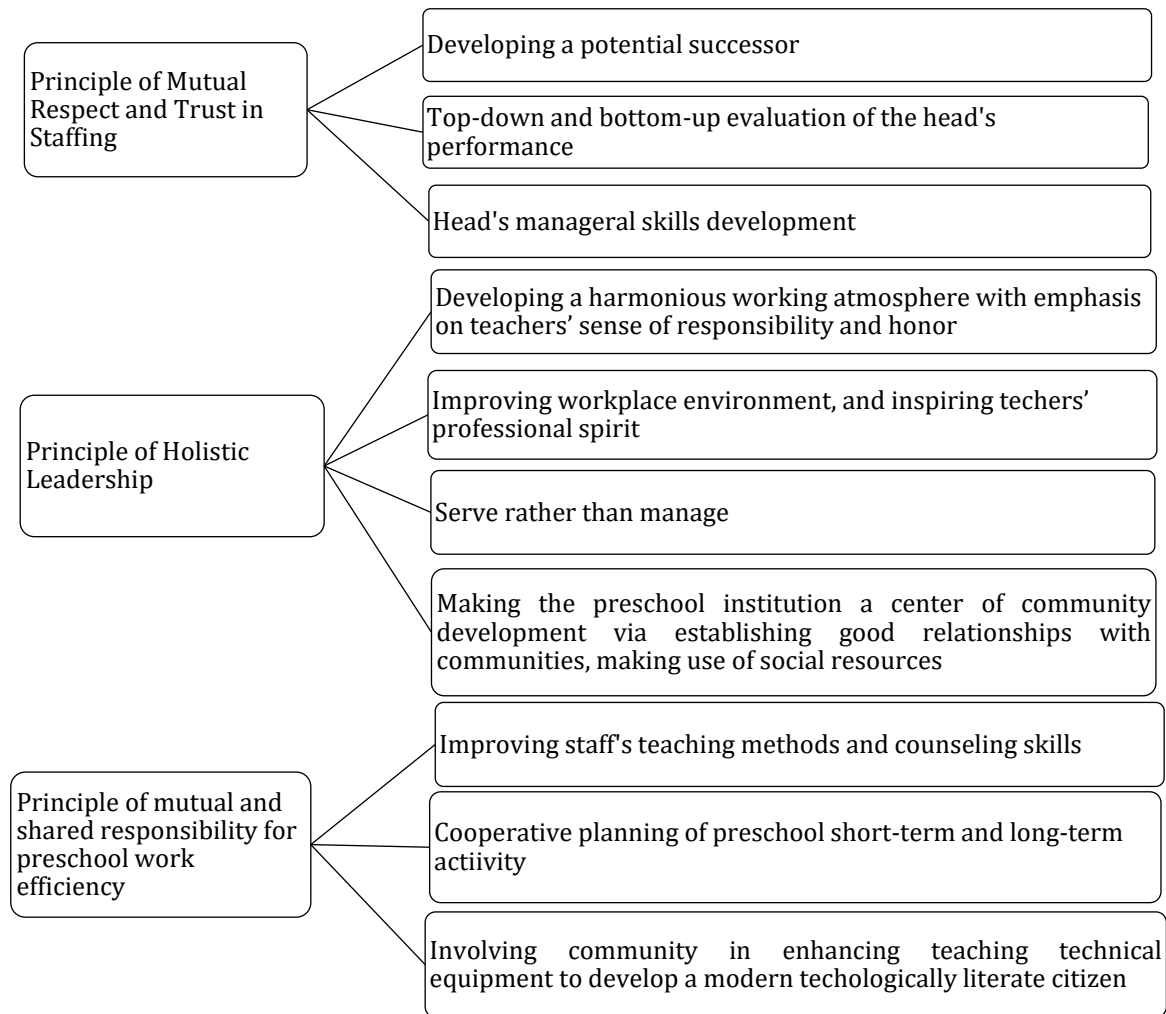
Principle of Mutual Respect and Trust in Staffing

Developing a potential successor

Top-down and bottom-up evaluation of the head's performance

Head's manageral skills development

Principle of Holistic Leadership

Developing a harmonious working atmosphere with emphasis on teachers' sense of responsibility and honor

Improving workplace environment, and inspiring techers' professional spirit

Serve rather than manage

Making the preschool institution a center of community development via establishing good relationships with communities, making use of social resources

Principle of mutual and shared responsibility for preschool work efficiency

Improving staff's teaching methods and counseling skills

Cooperative planning of preschool short-term and long-term actiivity

Involving community in enhancing teaching technical equipment to develop a modern techologically literate citizen